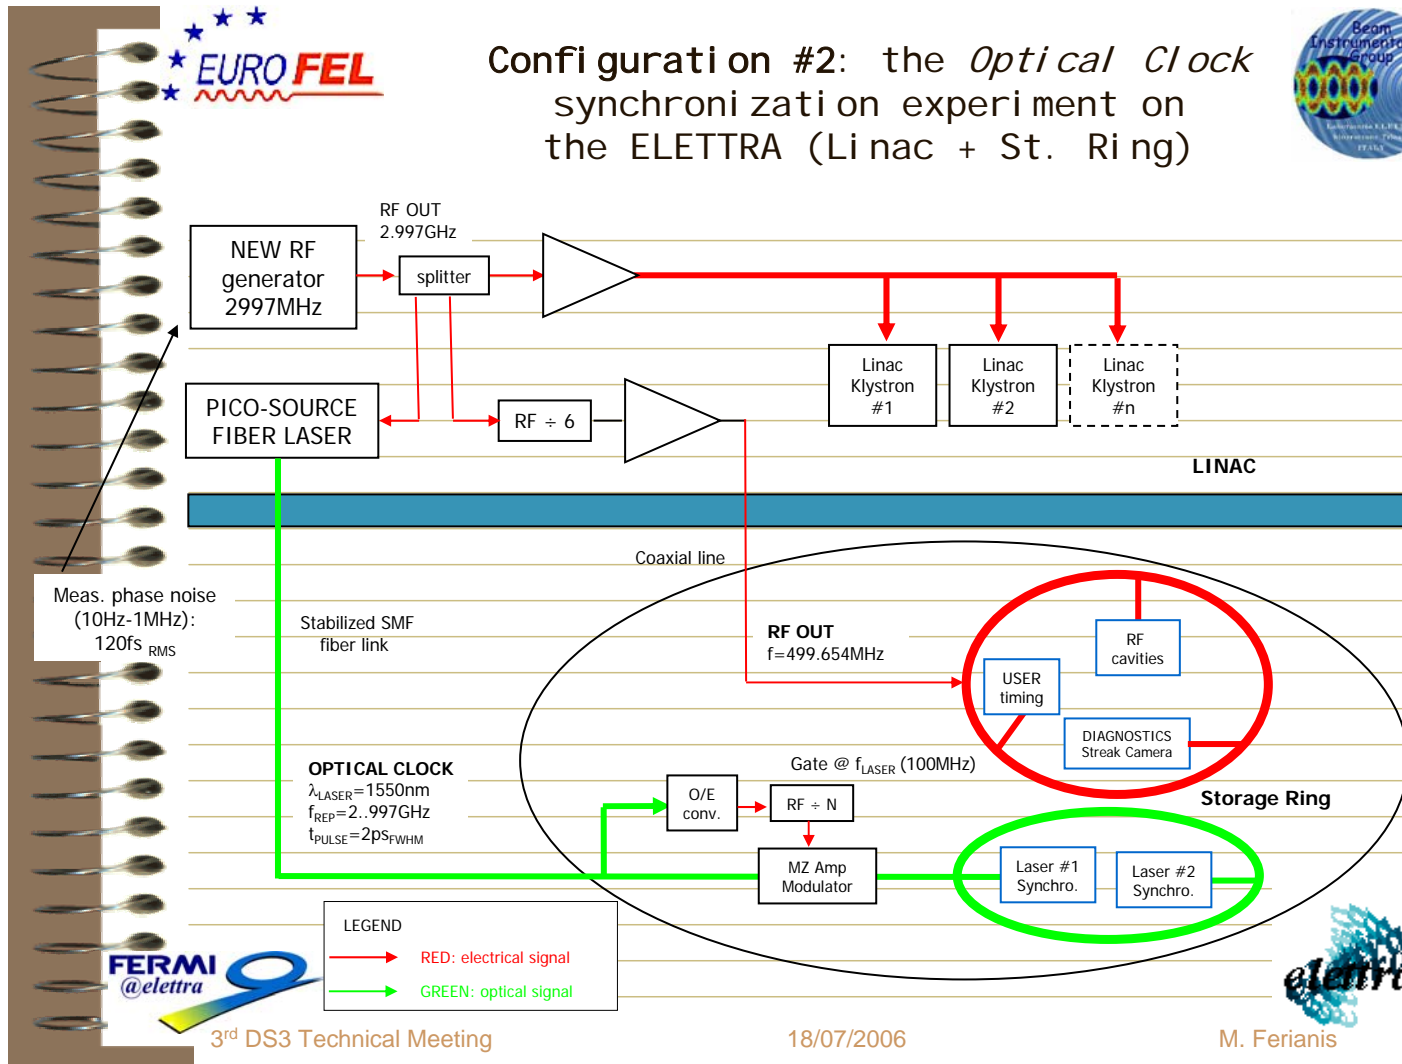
EURO FEL

Configuration #2: the Optical Clock synchronization experiment on the ELETTRA (Linac + St. Ring)

Beam Instrumentation Group

NEW RF generator 2997MHz

RF OUT 2.997GHz

splitter

PICO-SOURCE FIBER LASER

RF ÷ 6

Linac Klystron #1

Linac Klystron #2

Linac Klystron #n

LINAC

Coaxial line

Meas. phase noise (10Hz-1MHz): 120fs $_{RMS}$

Stabilized SMF fiber link

RF OUT
f=499.654MHz

RF cavities

USER timing

DIAGNOSTICS Streak Camera

Gate @ $f_{LASER}$ (100MHz)

OPTICAL CLOCK
$\lambda_{LASER}$=1550nm
$f_{REP}$=2..997GHz
$t_{PULSE}$=2ps$_{FWHM}$

O/E conv.

RF ÷ N

Storage Ring

MZ Amp Modulator

Laser #1 Synchro.

Laser #2 Synchro.

LEGEND
RED: electrical signal
GREEN: optical signal

FERMI @elettra

elettra

3$^{rd}$ DS3 Technical Meeting 18/07/2006 M. Ferianis